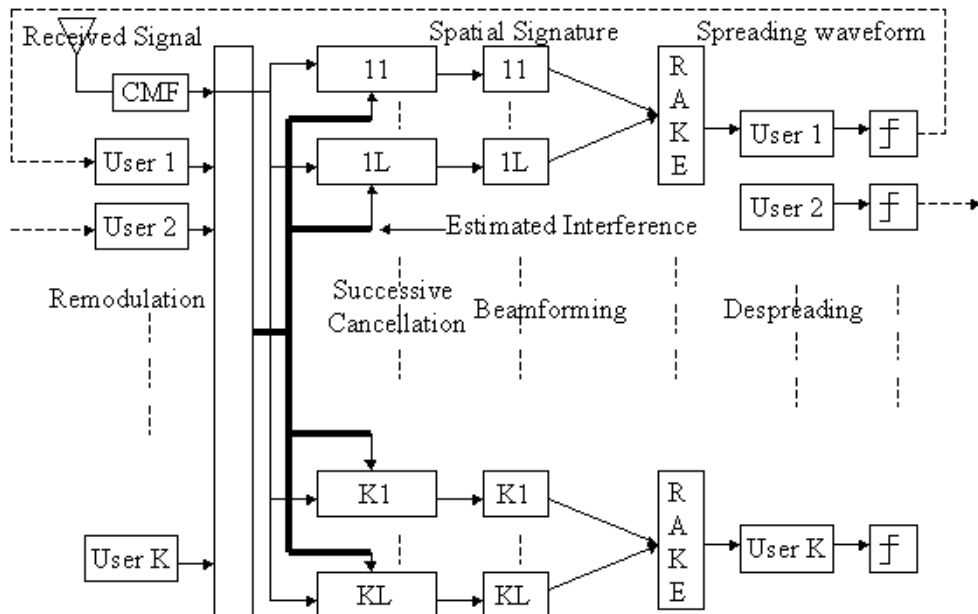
Received Signal
Spatial Signature
Spreading waveform
CMF
11
11
R
A
K
E
User 1
User 1
1L
1L
User 2
User 2
Estimated Interference
Remodulation
Successive Cancellation
Beamforming
Despreading
K1
K1
R
A
K
E
User K
User K
KL
KL